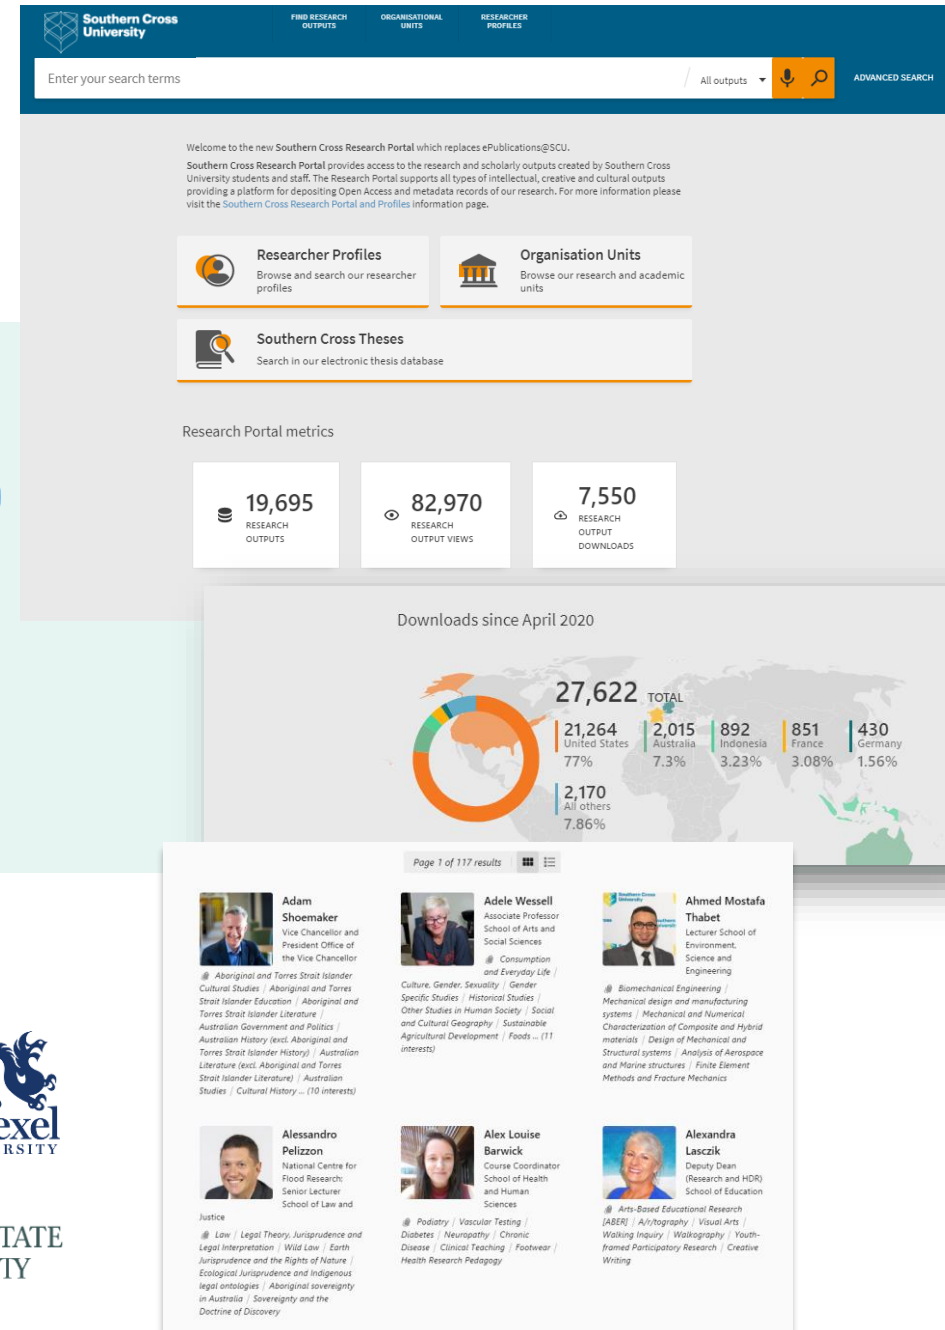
Southern Cross University

FIND RESEARCH OUTPUTS
ORGANISATIONAL UNITS
RESEARCHER PROFILES

Enter your search terms
All outputs
ADVANCED SEARCH

Welcome to the new Southern Cross Research Portal which replaces ePublications@SCU.

Southern Cross Research Portal provides access to the research and scholarly outputs created by Southern Cross University students and staff. The Research Portal supports all types of intellectual, creative and cultural outputs providing a platform for depositing Open Access and metadata records of our research. For more information please visit the Southern Cross Research Portal and Profiles information page.

Researcher Profiles
Browse and search our researcher profiles

Organisation Units
Browse our research and academic units

Southern Cross Theses
Search in our electronic thesis database

Research Portal metrics

19,695
RESEARCH OUTPUTS

82,970
RESEARCH OUTPUT VIEWS

7,550
RESEARCH OUTPUT DOWNLOADS

Downloads since April 2020

27,622 TOTAL

21,264
United States
77%

2,015
Australia
7.3%

892
Indonesia
3.23%

851
France
3.08%

430
Germany
1.56%

2,170
All others
7.86%

Page 1 of 117 results

Adam Shoemaker
Vice Chancellor and President Office of the Vice Chancellor
Aboriginal and Torres Strait Islander Cultural Studies | Aboriginal and Torres Strait Islander Education | Aboriginal and Torres Strait Islander Literature | Australian Government and Politics | Australian History (excl. Aboriginal and Torres Strait Islander History) | Australian Literature (excl. Aboriginal and Torres Strait Islander Literature) | Australian Studies | Cultural History ... (10 interests)

Adele Wessell
Associate Professor School of Arts and Social Sciences
Consumption and Everyday Life | Culture, Gender, Sexuality | Gender Specific Studies | Historical Studies | Other Studies in Human Society | Social and Cultural Geography | Sustainable Agricultural Development | Foods ... (11 interests)

Ahmed Mostafa Thabet
Lecturer School of Environment, Science and Engineering
Biomechanical Engineering | Mechanical design and manufacturing systems | Mechanical and Numerical Characterization of Composite and Hybrid materials | Design of Mechanical and Structural systems | Analysis of Aerospace and Marine structures | Finite Element Methods and Fracture Mechanics

Alessandro Pelizzon
National Centre for Flood Research: Senior Lecturer School of Law and Justice
Law | Legal Theory, Jurisprudence and Legal Interpretation | Wild Law | Earth Jurisprudence and the Rights of Nature | Ecological Jurisprudence and Indigenous legal ontologies | Aboriginal sovereignty in Australia | Sovereignty and the Doctrine of Discovery

Alex Louise Barwick
Course Coordinator School of Health and Human Sciences
Podiatry | Vascular Testing | Diabetes | Neuropathy | Chronic Disease | Clinical Teaching | Footwear | Health Research Pedagogy

Alexandra Lasczik
Deputy Dean (Research and HDR) School of Education
Arts-Based Educational Research [ABER] | A/r/tography | Visual Arts | Walking Inquiry | Walkography | Youth-framed Participatory Research | Creative Writing

exel
RSITY
TATE
TY